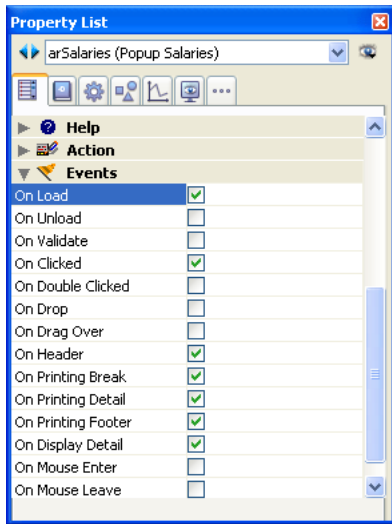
Property List

arSalaries (Popup Salaries)

Help
Action
Events

| | |
|---|---|
| On Load | ☑ |
| On Unload | ☐ |
| On Validate | ☐ |
| On Clicked | ☑ |
| On Double Clicked | ☐ |
| On Drop | ☐ |
| On Drag Over | ☐ |
| On Header | ☑ |
| On Printing Break | ☑ |
| On Printing Detail | ☑ |
| On Printing Footer | ☑ |
| On Display Detail | ☑ |
| On Mouse Enter | ☐ |
| On Mouse Leave | ☐ |